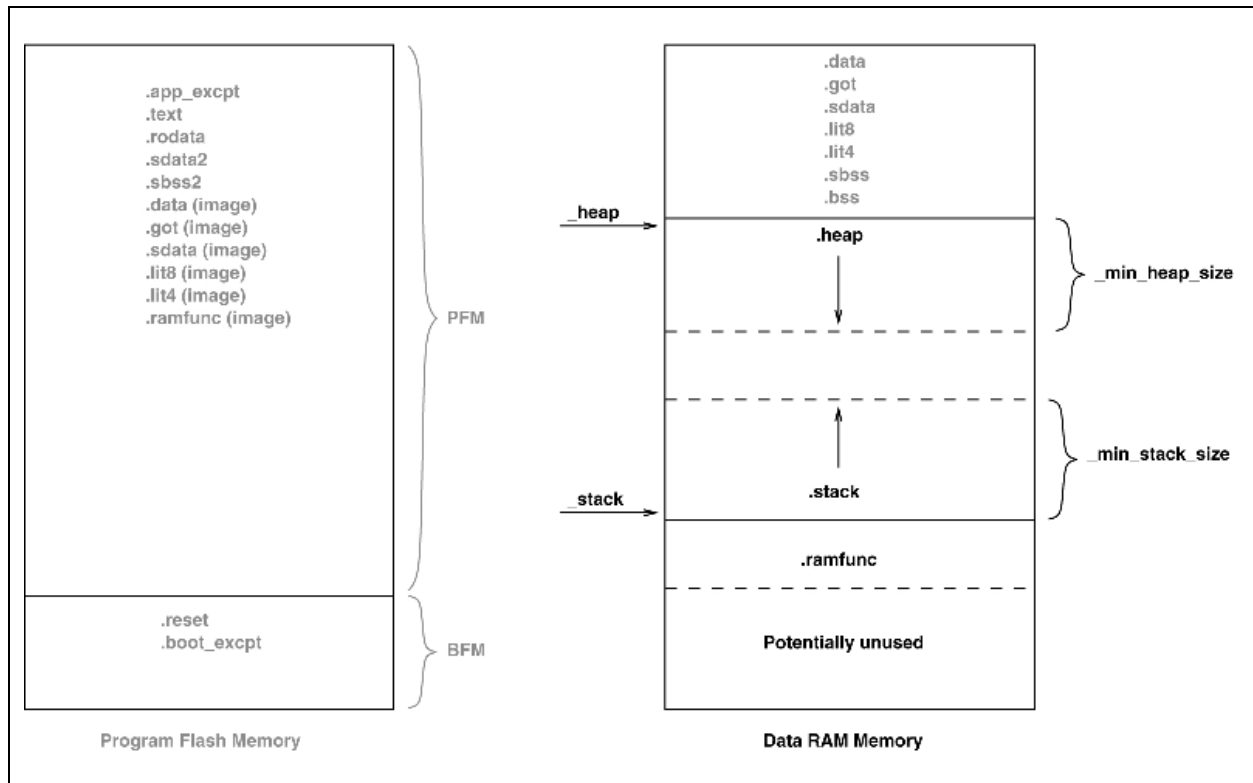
.app_excpt
.text
.rodata
.sdata2
.sbss2
.data (image)
.got (image)
.sdata (image)
.lit8 (image)
.lit4 (image)
.ramfunc (image)

PFM

.reset
.boot_excpt

BFM

Program Flash Memory

.data
.got
.sdata
.lit8
.lit4
.sbss
.bss

_heap

.heap

_min_heap_size

_min_stack_size

_stack

.stack

.ramfunc

Potentially unused

Data RAM Memory